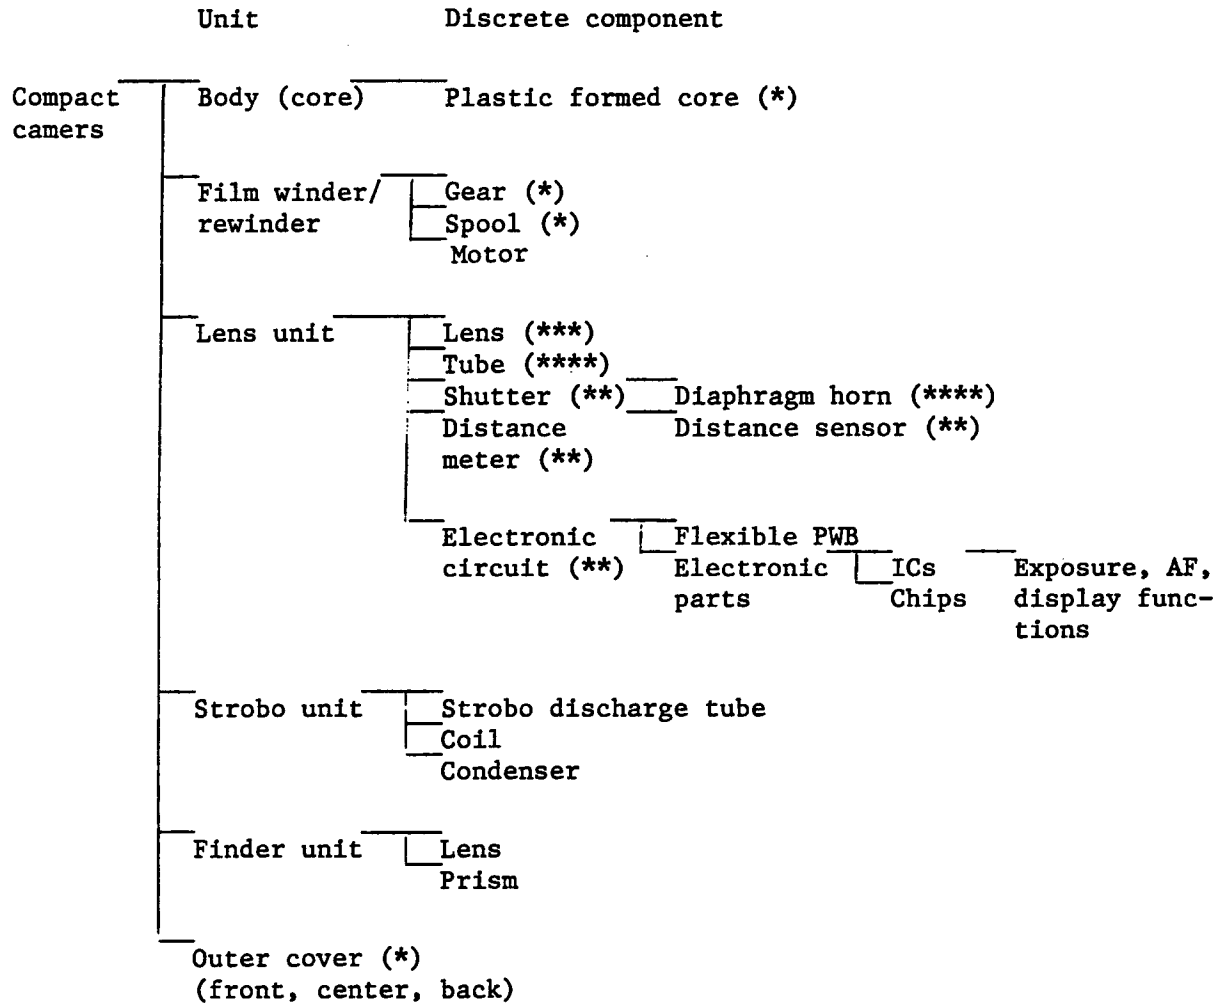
Unit Discrete component

Compact camers

Body (core) Plastic formed core (*)

Film winder/ rewinder
Gear (*)
Spool (*)
Motor

Lens unit
Lens (***)
Tube (****)
Shutter (**) Diaphragm horn (****)
Distance meter (**) Distance sensor (**)

Electronic circuit (**)
Flexible PWB
Electronic parts
ICs
Chips
Exposure, AF, display functions

Strobo unit
Strobo discharge tube
Coil
Condenser

Finder unit
Lens
Prism

Outer cover (*)
(front, center, back)